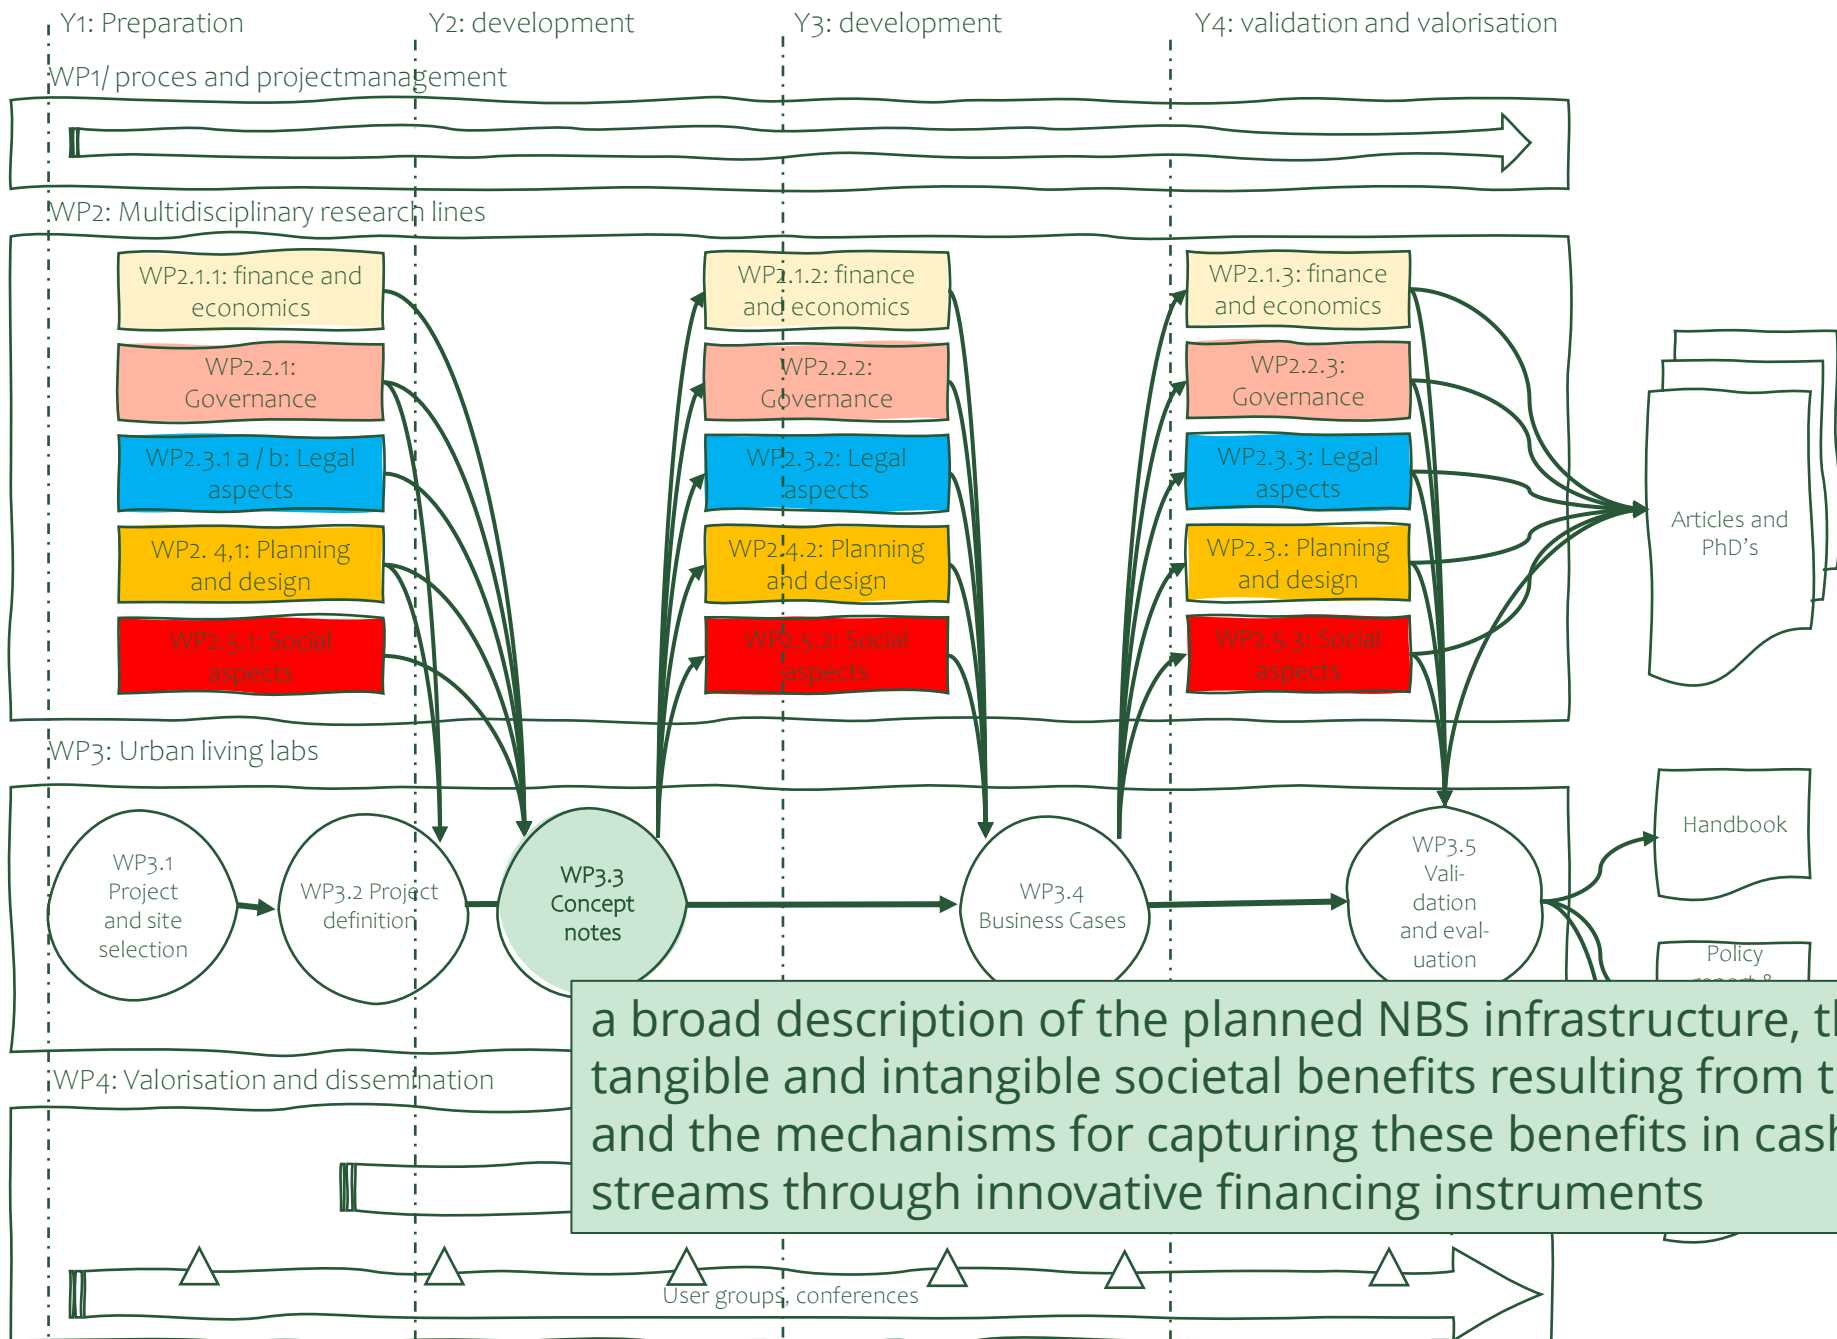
Y1: Preparation
Y2: development
Y3: development
Y4: validation and valorisation

WP1/ proces and projectmanagement

WP2: Multidisciplinary research lines

WP2.1.1: finance and economics
WP2.2.1: Governance
WP2.3.1 a / b: Legal aspects
WP2. 4,1: Planning and design
WP2.5.1: Social aspects

WP2.1.2: finance and economics
WP2.2.2: Governance
WP2.3.2: Legal aspects
WP2.4.2: Planning and design
WP2.5.2: Social aspects

WP2.1.3: finance and economics
WP2.2.3: Governance
WP2.3.3: Legal aspects
WP2.3.: Planning and design
WP2.5.3: Social aspects

Articles and PhD's

WP3: Urban living labs

WP3.1 Project and site selection
WP3.2 Project definition
WP3.3 Concept notes
WP3.4 Business Cases
WP3.5 Validation and evaluation

Handbook
Policy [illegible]

WP4: Valorisation and dissemination

a broad description of the planned NBS infrastructure, t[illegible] tangible and intangible societal benefits resulting from t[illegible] and the mechanisms for capturing these benefits in cash streams through innovative financing instruments

User groups, conferences